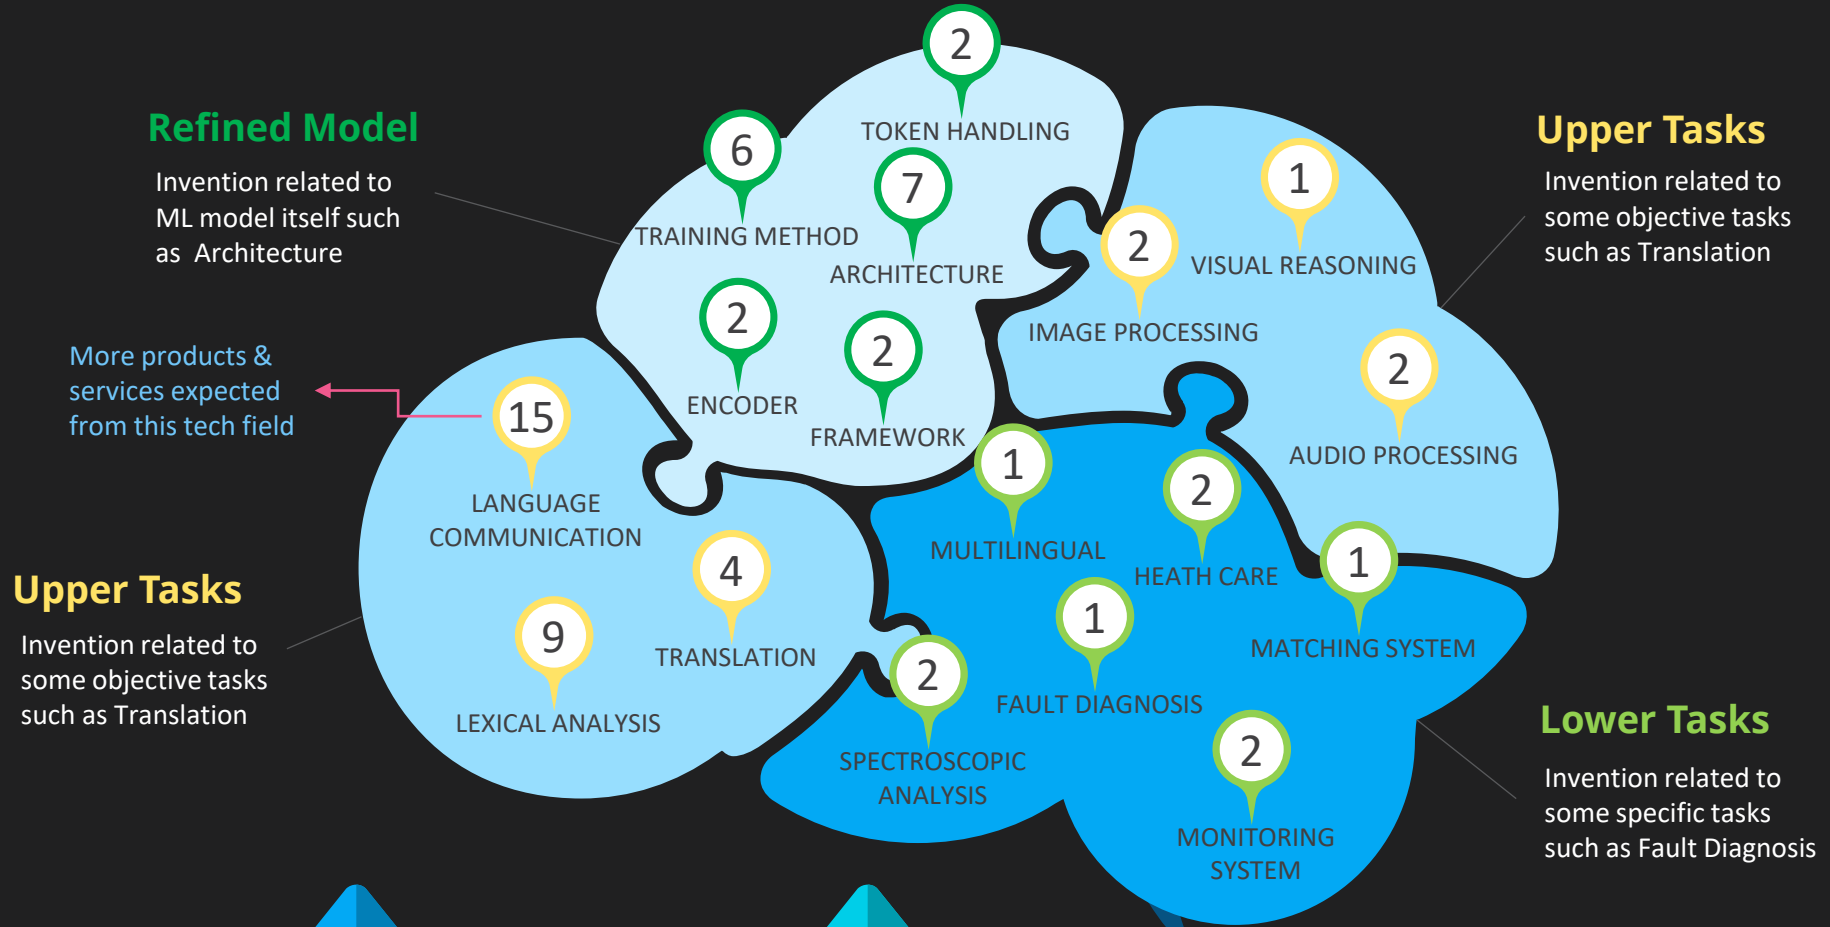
Refined Model

Invention related to ML model itself such as Architecture

More products & services expected from this tech field

Upper Tasks

Invention related to some objective tasks such as Translation

2
TOKEN HANDLING

6
TRAINING METHOD

7
ARCHITECTURE

2
ENCODER

2
FRAMEWORK

15
LANGUAGE COMMUNICATION

4
TRANSLATION

9
LEXICAL ANALYSIS

Upper Tasks

Invention related to some objective tasks such as Translation

1
VISUAL REASONING

2
IMAGE PROCESSING

2
AUDIO PROCESSING

1
MULTILINGUAL

2
HEATH CARE

1
MATCHING SYSTEM

1
FAULT DIAGNOSIS

2
SPECTROSCOPIC ANALYSIS

2
MONITORING SYSTEM

Lower Tasks

Invention related to some specific tasks such as Fault Diagnosis